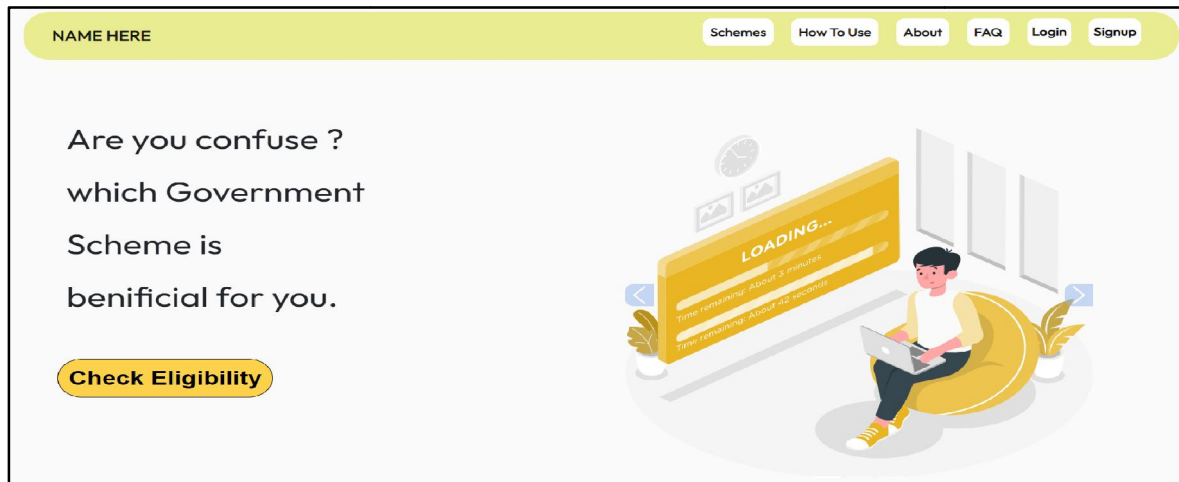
NAME HERE

Schemes How To Use About FAQ Login Signup

Are you confuse ? which Government Scheme is benificial for you.

Check Eligibility

LOADING...

Time remaining: About 3 minutes

Time remaining: About 42 seconds